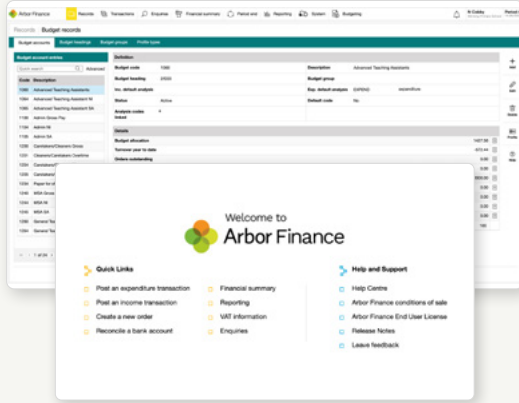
Arbor Finance
Records Transactions Enquiries Financial summary Period end Reporting System Budgeting

Records Budget records

Budget accounts Budget headings Budget groups Profile types

Budget account entries
Quick search Advanced

| Code | Description |
|---|---|
| 1080 | Advanced Teaching Assistants |
| 1080 | Advanced Teaching Assistant M |
| 1080 | Advanced Teaching Assistant SA |
| 1100 | Admin Gross Pay |
| 1104 | Admin M |
| 1105 | Admin SA |
| 1200 | Caretakers/Cleaners Gross |
| 1201 | Caretakers/Caretakers Overtime |
| 1204 | Caretakers/Cl |
| 1205 | Caretakers/Cl |
| 1240 | Paper for st |
| 1241 | MDA Gross |
| 1244 | MDA M |
| 1245 | MDA SA |
| 1290 | General Tea |
| 1294 | General Tea |

1 of 24

Definition
Budget code 1080 Description Advanced Teaching Assistants
Budget heading 2/500 Budget group
Inc. default analysis Exp. default analysis EXPEND
Status Active Default code No
Analysis codes linked 4

Details
Budget allocation
Turnover year to date
Orders outstanding

Welcome to
Arbor Finance

Quick Links
Post an expenditure transaction
Post an income transaction
Create a new order
Reconcile a bank account
Financial summary
Reporting
VAT information
Enquiries

Help and Support
Help Centre
Arbor Finance conditions of sale
Arbor Finance End User License
Release Notes
Leave feedback